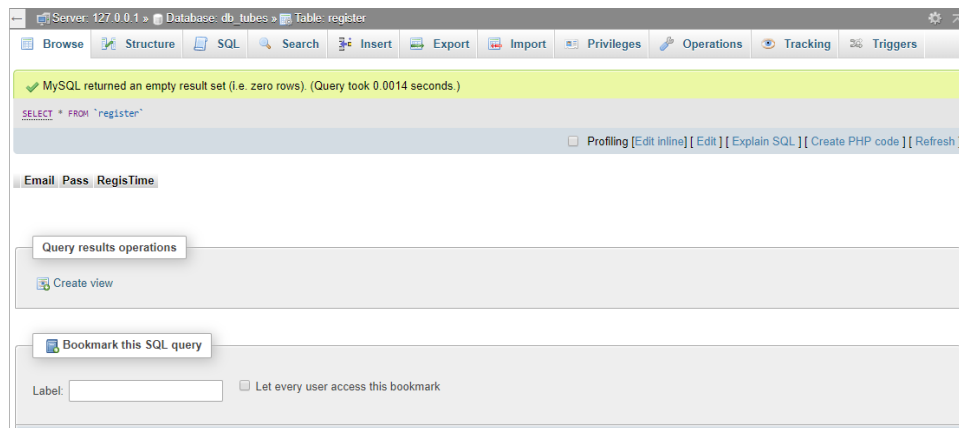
Server: 127.0.0.1 » Database: db_tubes » Table: register

Browse Structure SQL Search Insert Export Import Privileges Operations Tracking Triggers

MySQL returned an empty result set (i.e. zero rows). (Query took 0.0014 seconds.)

SELECT * FROM `register`

Profiling [Edit inline] [ Edit ] [ Explain SQL ] [ Create PHP code ] [ Refresh ]

| Email | Pass | RegisTime |
|---|---|---|

Query results operations

Create view

Bookmark this SQL query

Label:

Let every user access this bookmark